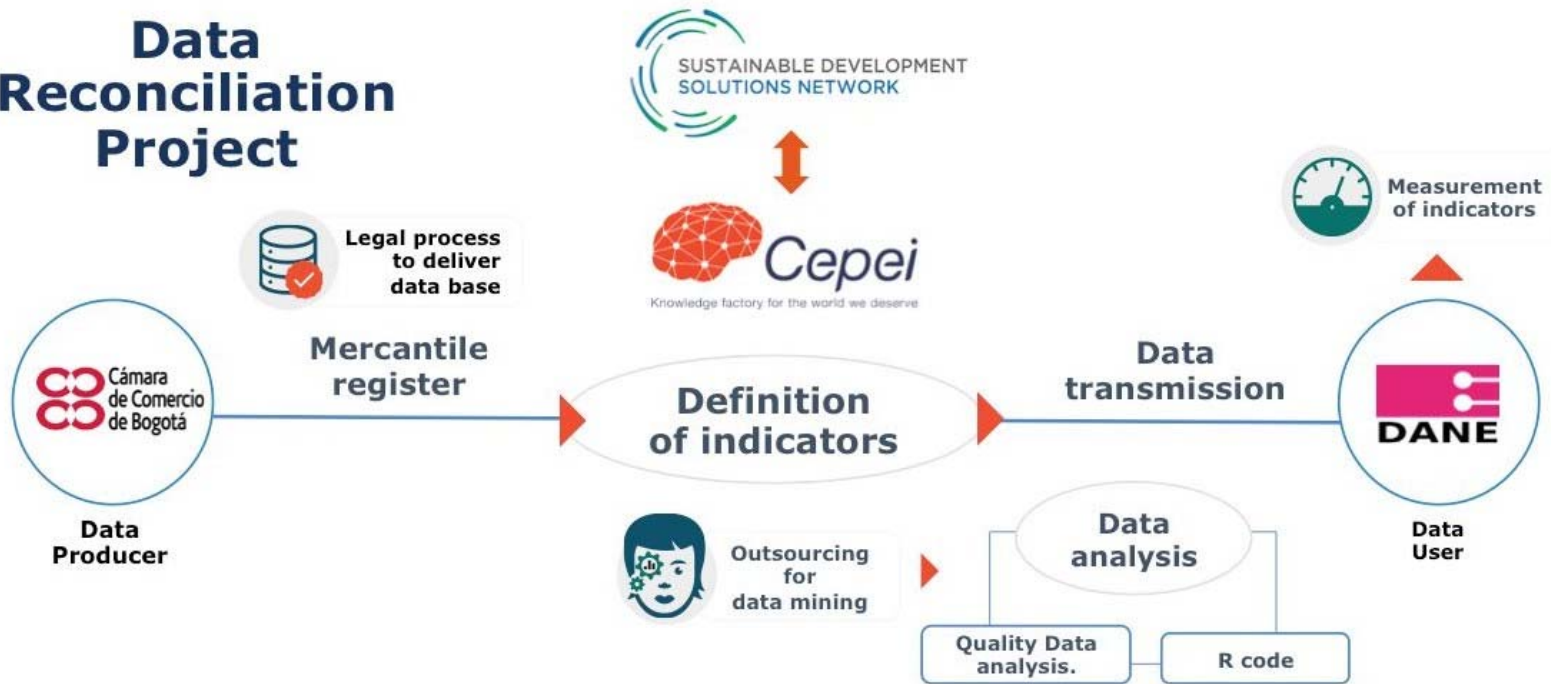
Data Reconciliation Project

SUSTAINABLE DEVELOPMENT SOLUTIONS NETWORK

Cepei
Knowledge factory for the world we deserve

Legal process to deliver data base

Measurement of indicators

Cámara de Comercio de Bogotá

Mercantile register

Definition of indicators

Data transmission

DANE

Data Producer

Outsourcing for data mining

Data analysis

Data User

Quality Data analysis.

R code